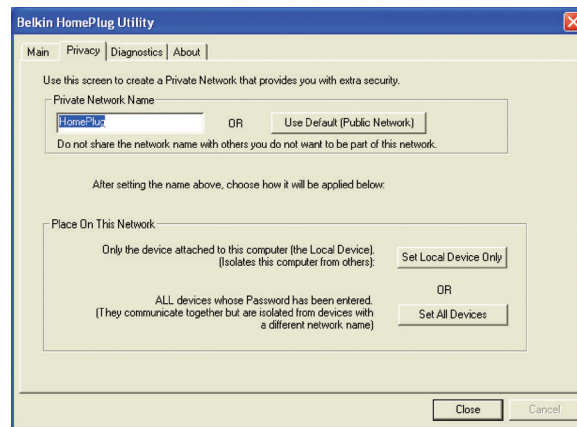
Belkin HomePlug Utility

Main | Privacy | Diagnostics | About

Use this screen to create a Private Network that provides you with extra security.

Private Network Name

HomePlug

OR

Use Default (Public Network)

Do not share the network name with others you do not want to be part of this network.

After setting the name above, choose how it will be applied below:

Place On This Network

Only the device attached to this computer (the Local Device). (Isolates this computer from others):

Set Local Device Only

OR

ALL devices whose Password has been entered. (They communicate together but are isolated from devices with a different network name)

Set All Devices

Close

Cancel